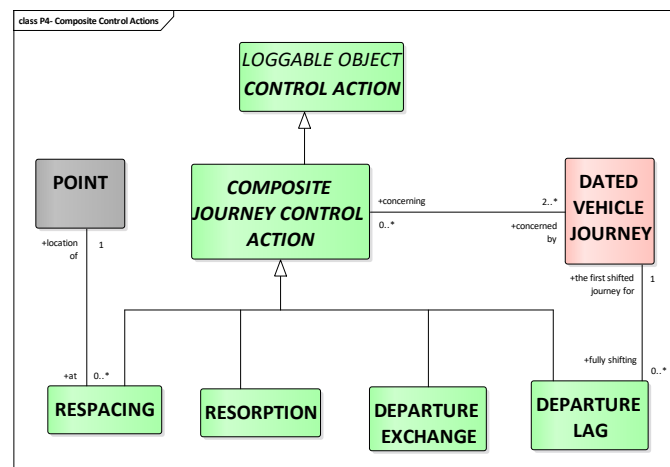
class P4- Composite Control Actions

LOGGABLE OBJECT
CONTROL ACTION

POINT

COMPOSITE JOURNEY CONTROL ACTION

+concerning
2..*
0..*
+concerned by

DATED VEHICLE JOURNEY

+location of
1

+the first shifted journey for
1

+fully shifting
0..*

+at
0..*

RESPACING

RESORPTION

DEPARTURE EXCHANGE

DEPARTURE LAG